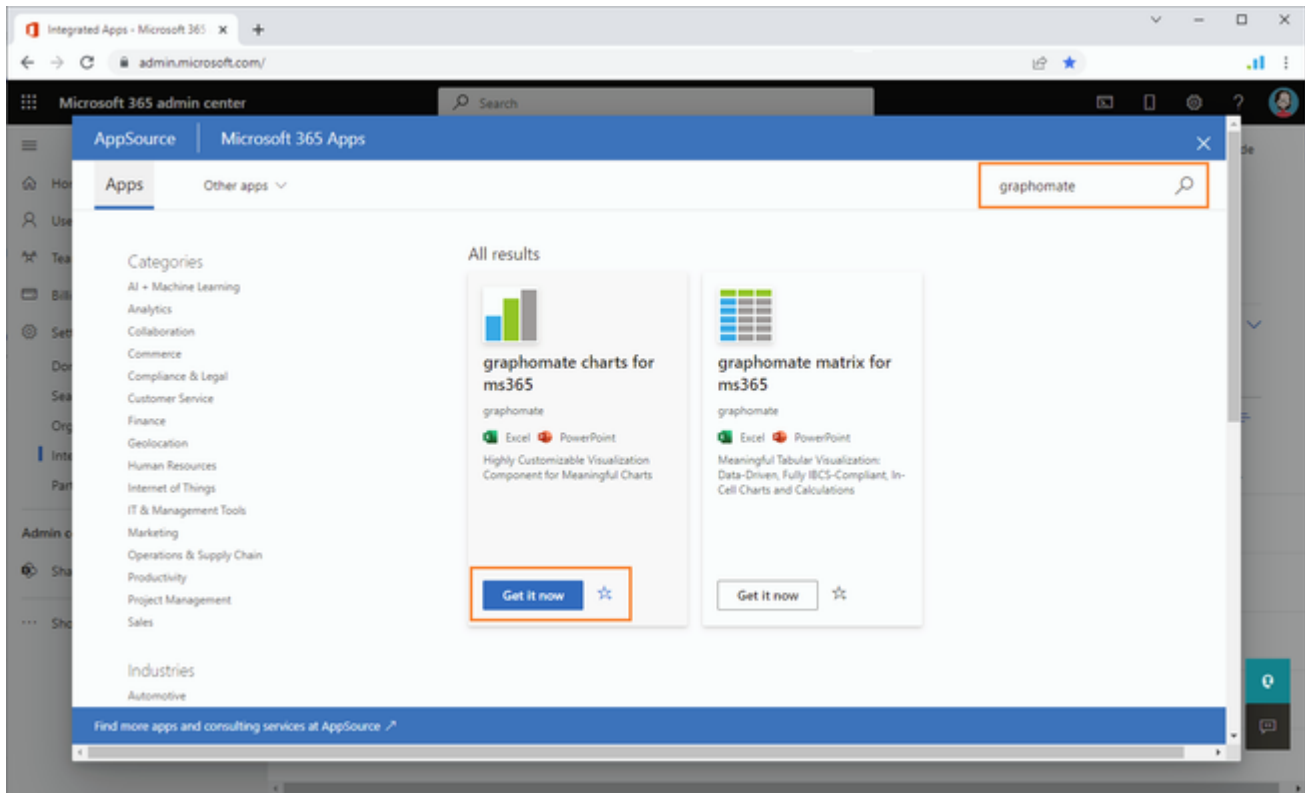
Integrated Apps - Microsoft 365

admin.microsoft.com/

Microsoft 365 admin center

Search

Ho
Use
Tea
Bill
Set
Dor
Sea
Org
Inte
Par
Admin c
Sha
Sho

de

AppSource | Microsoft 365 Apps

Apps
Other apps

graphomate

Categories
AI + Machine Learning
Analytics
Collaboration
Commerce
Compliance & Legal
Customer Service
Finance
Geolocation
Human Resources
Internet of Things
IT & Management Tools
Marketing
Operations & Supply Chain
Productivity
Project Management
Sales

Industries
Automotive

All results

graphomate charts for ms365
graphomate
Excel PowerPoint
Highly Customizable Visualization Component for Meaningful Charts
Get it now

graphomate matrix for ms365
graphomate
Excel PowerPoint
Meaningful Tabular Visualization: Data-Driven, Fully IBCS-Compliant, In-Cell Charts and Calculations
Get it now

Find more apps and consulting services at AppSource ↗